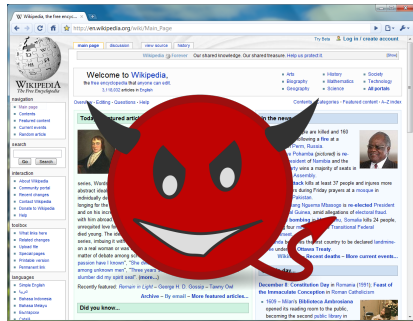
Wikipedia, the free encyclo...

http://en.wikipedia.org/wiki/Main_Page

Try Beta | Log in / create account

main page | discussion | view source | history

Wikipedia Forever Our shared knowledge. Our shared treasure. Help us protect it.

WIKIPEDIA
The Free Encyclopedia

Welcome to Wikipedia,
the free encyclopedia that anyone can edit.
3,116,002 articles in English

Arts
Biography
Geography

History
Mathematics
Science

Society
Technology
All portals

Overview · Editing · Questions · Help

Contents · Categories · Featured content · A–Z index

navigation
Main page
Contents
Featured content
Current events
Random article

search
Go Search

interaction
About Wikipedia
Community portal
Recent changes
Contact Wikipedia
Donate to Wikipedia
Help

toolbox
What links here
Related changes
Upload file
Special pages
Printable version
Permanent link

languages
Simple English
Български
Bahasa Indonesia
Bahasa Melayu
Български
Català

Today's featured article

In the news

seeks. Wardle... individually da... longing for the... and on his recom... with him abroad... unrequited love... died young. The... series, irritating... on a real woman... matter of debate... passion have I known"; "She dwelt among the untrodden ways"; "I travelled among unknown men"; "Three years she grew"; and "A slumber did my spirit seal". (more...)

Recently featured: Remain in Light – George H. D. Gossip – Tawny Owl

Archive – By email – More featured articles...

Did you know...

... are killed and 160 ... following a fire at a ... Perm, Russia.
... Pohamba (pictured) is re-... ... President of Namibia and the ... ty wins a majority of seats in ... Assembly.
... attack kills at least 37 people and injures more ... during Friday prayers at a mosque in ... Pakistan.
... Ngema Mbasogo is re-elected President ... Guinea, amid allegations of electoral fraud.
... bombing in Bamako, Sri Lanka kills 24 people, ... ies Transitional Federal ...
... ay ...
... ... ... ... Strategic Arms ... Strategic Arms Reduction Treaty ...
Wikinews – Recent deaths – More current events...

On this day...

December 8: Constitution Day in Romania (1991); Feast of the Immaculate Conception in Roman Catholicism

1609 – Milan's Biblioteca Ambrosiana opened its reading room to the public, becoming the second public library in ...